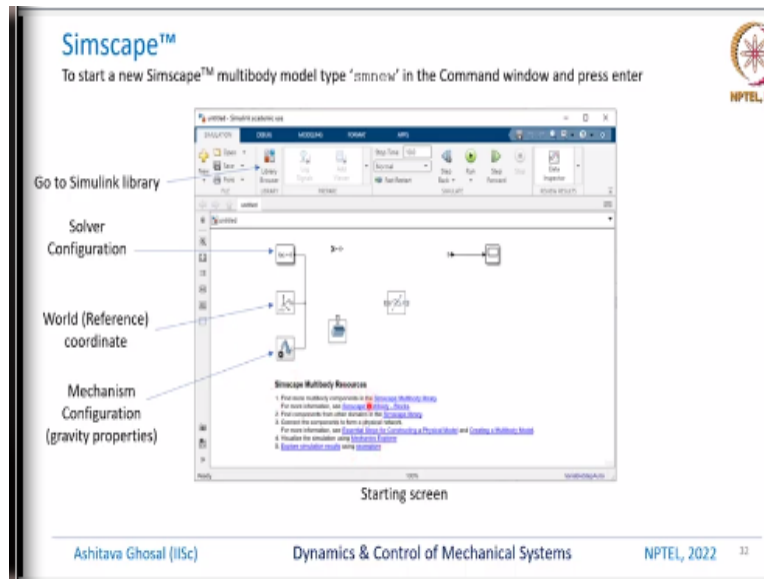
Simscape™

To start a new Simscape™ multibody model type 'smnew' in the Command window and press enter

NPTEL

untitled - Simulink academic use

SIMULATION DEBUG MODELING FORMAT APPS

Open Save Print New Library Browser Log Signals Add Viewer Stop Time 10.0 Normal Fast Restart Step Back Run Step Forward Stop Data Inspector

FILE LIBRARY PREPARE SIMULATE REVIEW RESULTS

untitled

Go to Simulink library

Solver Configuration

World (Reference) coordinate

Mechanism Configuration (gravity properties)

Simscape Multibody Resources

1. Find more multibody components in the Simscape Multibody library. For more information, see Simscape Multibody Blocks.
2. Find components from other domains in the Simscape library.
3. Connect the components to form a physical network. For more information, see Essential Steps for Constructing a Physical Model and Creating a Multibody Model.
4. Visualize the simulation using Mechanics Explorer.
5. Explore simulation results using sscexplore.

Ready 100% VariableStepAuto

Starting screen

Ashitava Ghosal (IISc) Dynamics & Control of Mechanical Systems NPTEL, 2022 32